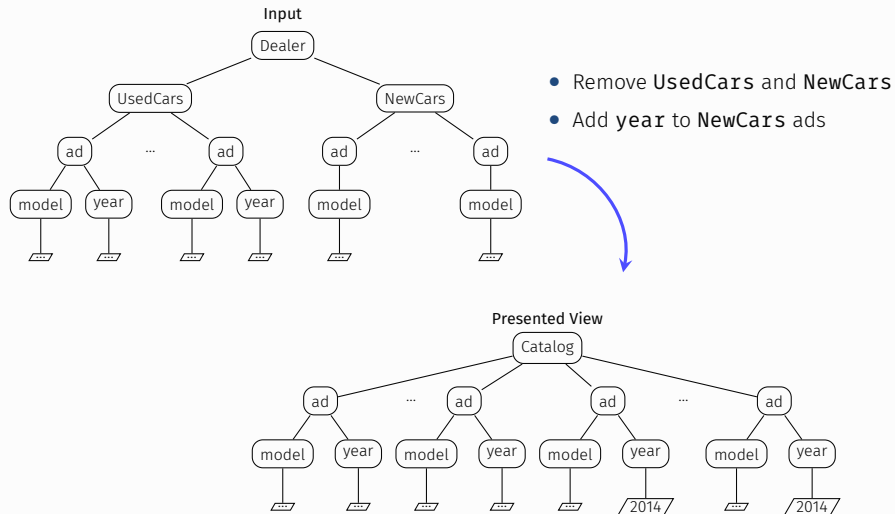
Input

Dealer

UsedCars

NewCars

ad ... ad ad ... ad

model year model year model model

...

- Remove UsedCars and NewCars
- Add year to NewCars ads

Presented View

Catalog

ad ... ad ad ... ad

model year model year model year model year

... ... ... ... ... 2014 ... 2014